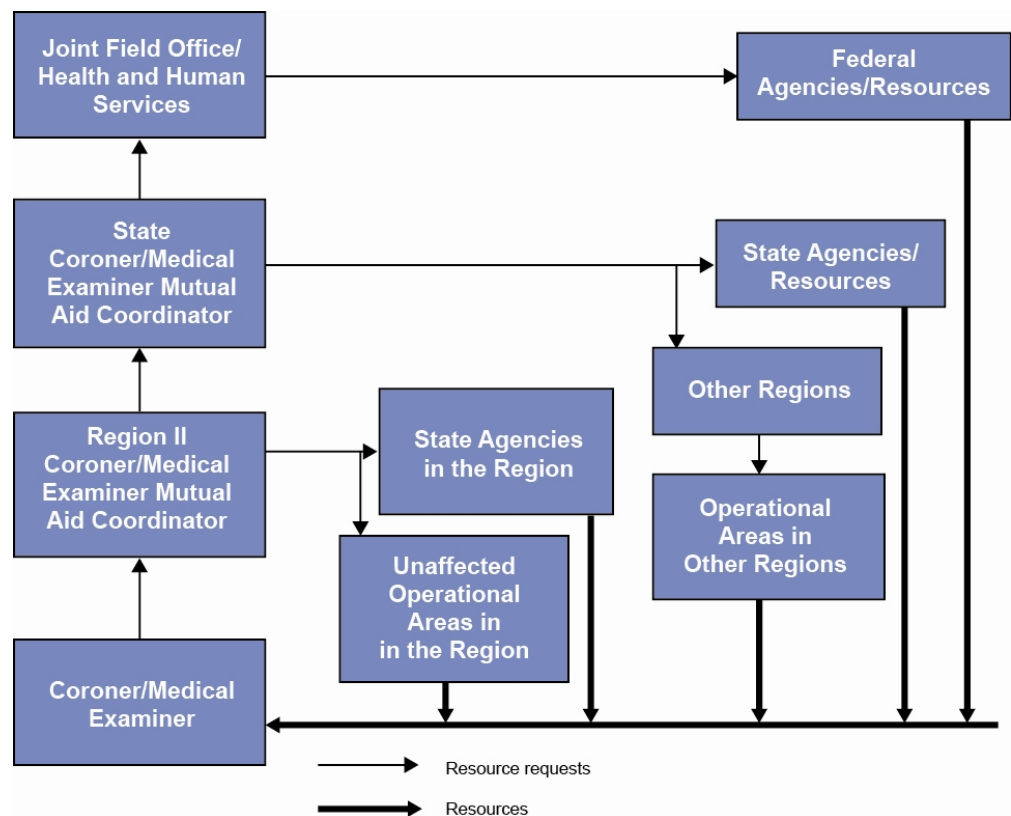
Joint Field Office/ Health and Human Services

Federal Agencies/Resources

State Coroner/Medical Examiner Mutual Aid Coordinator

State Agencies/ Resources

Other Regions

Region II Coroner/Medical Examiner Mutual Aid Coordinator

State Agencies in the Region

Unaffected Operational Areas in in the Region

Operational Areas in Other Regions

Coroner/Medical Examiner

Resource requests

Resources